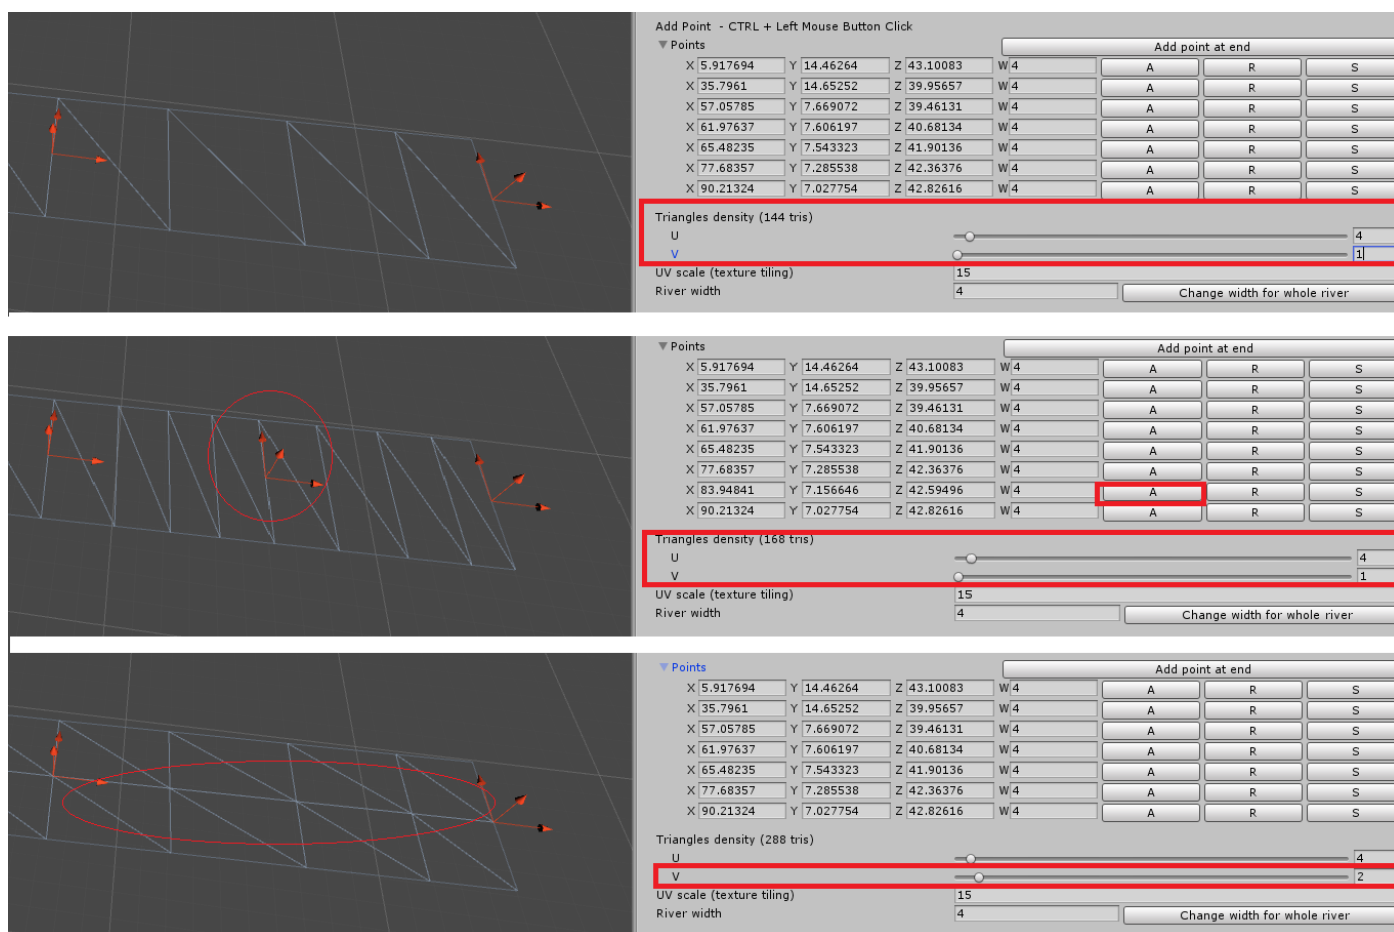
Add Point - CTRL + Left Mouse Button Click

▼ Points

Add point at end

| | | | | | |
|---|---|---|---|---|---|
| X 5.917694 | Y 14.46264 | Z 43.10083 | W 4 | A | R | S |
| X 35.7961 | Y 14.65252 | Z 39.95657 | W 4 | A | R | S |
| X 57.05785 | Y 7.669072 | Z 39.46131 | W 4 | A | R | S |
| X 61.97637 | Y 7.606197 | Z 40.68134 | W 4 | A | R | S |
| X 65.48235 | Y 7.543323 | Z 41.90136 | W 4 | A | R | S |
| X 77.68357 | Y 7.285538 | Z 42.36376 | W 4 | A | R | S |
| X 90.21324 | Y 7.027754 | Z 42.82616 | W 4 | A | R | S |

Triangles density (144 tris)
U 4
V 1
UV scale (texture tiling) 15
River width 4 Change width for whole river

▼ Points

Add point at end

| | | | | | |
|---|---|---|---|---|---|
| X 5.917694 | Y 14.46264 | Z 43.10083 | W 4 | A | R | S |
| X 35.7961 | Y 14.65252 | Z 39.95657 | W 4 | A | R | S |
| X 57.05785 | Y 7.669072 | Z 39.46131 | W 4 | A | R | S |
| X 61.97637 | Y 7.606197 | Z 40.68134 | W 4 | A | R | S |
| X 65.48235 | Y 7.543323 | Z 41.90136 | W 4 | A | R | S |
| X 77.68357 | Y 7.285538 | Z 42.36376 | W 4 | A | R | S |
| X 83.94841 | Y 7.156646 | Z 42.59496 | W 4 | A | R | S |
| X 90.21324 | Y 7.027754 | Z 42.82616 | W 4 | A | R | S |

Triangles density (168 tris)
U 4
V 1
UV scale (texture tiling) 15
River width 4 Change width for whole river

▼ Points

Add point at end

| | | | | | |
|---|---|---|---|---|---|
| X 5.917694 | Y 14.46264 | Z 43.10083 | W 4 | A | R | S |
| X 35.7961 | Y 14.65252 | Z 39.95657 | W 4 | A | R | S |
| X 57.05785 | Y 7.669072 | Z 39.46131 | W 4 | A | R | S |
| X 61.97637 | Y 7.606197 | Z 40.68134 | W 4 | A | R | S |
| X 65.48235 | Y 7.543323 | Z 41.90136 | W 4 | A | R | S |
| X 77.68357 | Y 7.285538 | Z 42.36376 | W 4 | A | R | S |
| X 90.21324 | Y 7.027754 | Z 42.82616 | W 4 | A | R | S |

Triangles density (288 tris)
U 4
V 2
UV scale (texture tiling) 15
River width 4 Change width for whole river